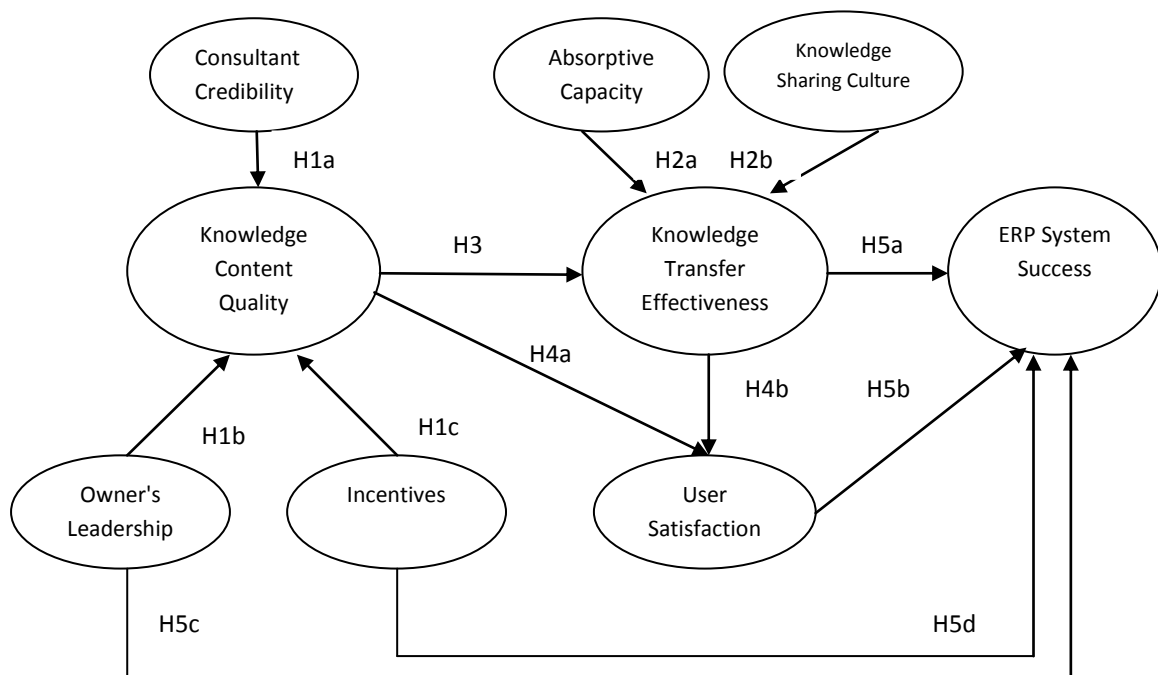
Consultant Credibility

Absorptive Capacity

Knowledge Sharing Culture

H1a

H2a

H2b

Knowledge Content Quality

H3

Knowledge Transfer Effectiveness

H5a

ERP System Success

H4a

H4b

H5b

H1b

H1c

Owner's Leadership

Incentives

User Satisfaction

H5c

H5d